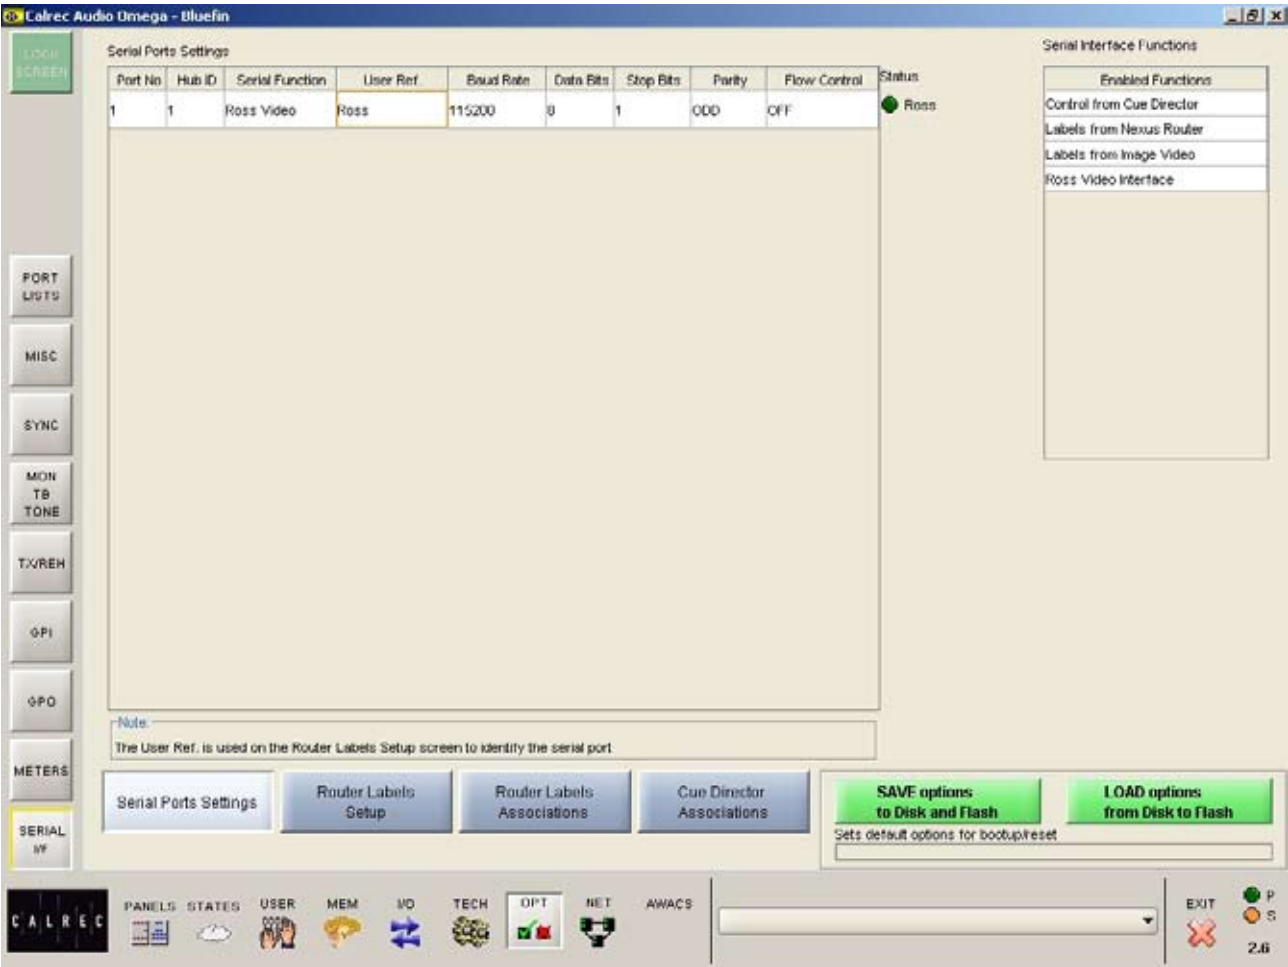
Calrec Audio Omega - Bluefin

LOCK SCREEN

Serial Ports Settings

| Port No | Hub ID | Serial Function | User Ref | Baud Rate | Data Bits | Stop Bits | Parity | Flow Control |
|---|---|---|---|---|---|---|---|---|
| 1 | 1 | Ross Video | Ross | 115200 | 8 | 1 | ODD | OFF |

Status
Ross

Serial Interface Functions

| Enabled Functions |
|---|
| Control from Cue Director |
| Labels from Nexus Router |
| Labels from Image Video |
| Ross Video Interface |

PORT LISTS
MISC
SYNC
MON TB TONE
TX/REH
GPI
GPO
METERS
SERIAL I/F

Note
The User Ref. is used on the Router Labels Setup screen to identify the serial port

Serial Ports Settings
Router Labels Setup
Router Labels Associations
Cue Director Associations

SAVE options to Disk and Flash
LOAD options from Disk to Flash
Sets default options for bootup/reset

CALREC
PANELS STATES USER MEM I/O TECH OPT NET AWACS
EXIT
P
S
2.6